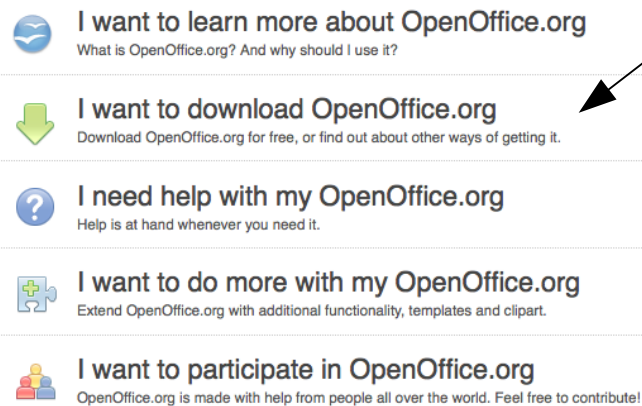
I want to learn more about OpenOffice.org
What is OpenOffice.org? And why should I use it?

I want to download OpenOffice.org
Download OpenOffice.org for free, or find out about other ways of getting it.

I need help with my OpenOffice.org
Help is at hand whenever you need it.

I want to do more with my OpenOffice.org
Extend OpenOffice.org with additional functionality, templates and clipart.

I want to participate in OpenOffice.org
OpenOffice.org is made with help from people all over the world. Feel free to contribute!